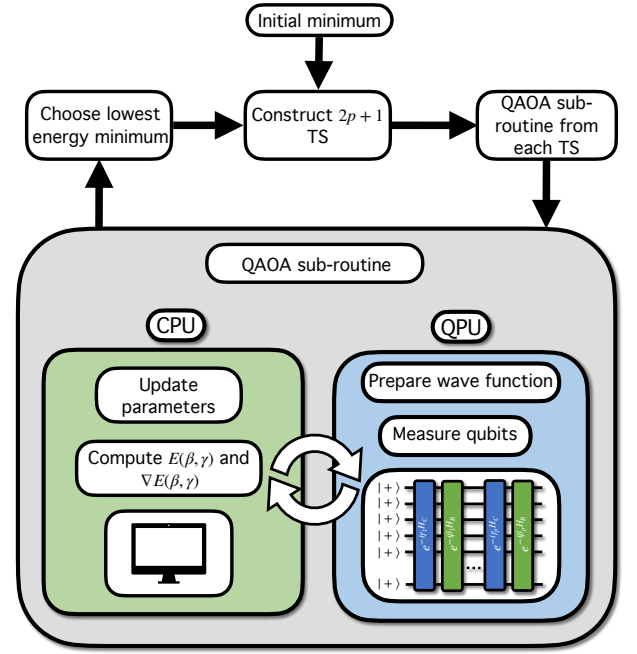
Initial minimum

Choose lowest energy minimum

Construct $2p+1$ TS

QAOA sub-routine from each TS

QAOA sub-routine

CPU

QPU

Update parameters

Compute $E(\beta, \gamma)$ and $\nabla E(\beta, \gamma)$

Prepare wave function

Measure qubits

$|+\rangle$
$|+\rangle$
$|+\rangle$
$|+\rangle$
$|+\rangle$
$|+\rangle$

$e^{-i\gamma_1 H_C}$ $e^{-i\beta_1 H_B}$ $e^{-i\gamma_p H_C}$ $e^{-i\beta_p H_B}$

...